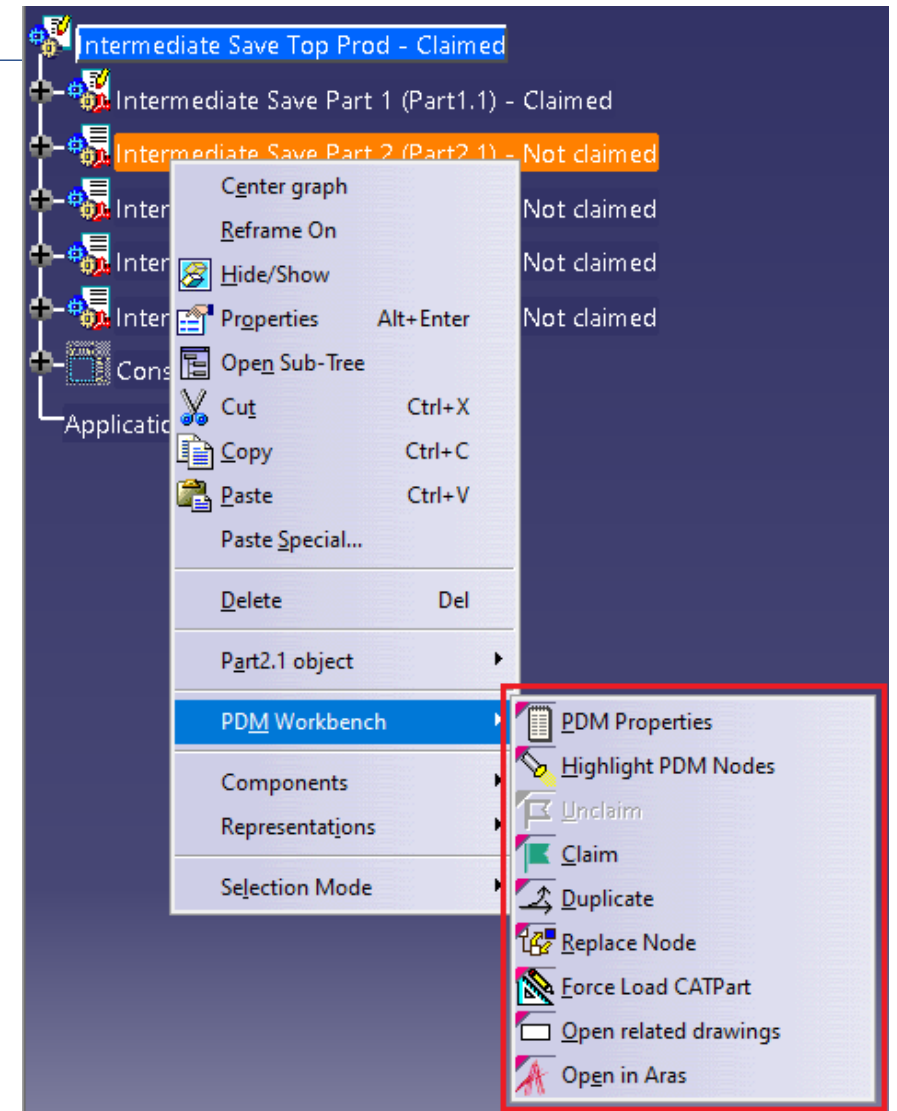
Intermediate Save Top Prod - Claimed

Intermediate Save Part 1 (Part1.1) - Claimed

Intermediate Save Part 2 (Part2.1) - Not claimed

Inter Not claimed

Inter Not claimed

Inter Not claimed

Cons

Applicatio

Center graph
Reframe On
Hide/Show
Properties Alt+Enter
Open Sub-Tree
Cut Ctrl+X
Copy Ctrl+C
Paste Ctrl+V
Paste Special...
Delete Del
Part2.1 object
PDM Workbench
Components
Representations
Selection Mode

PDM Properties
Highlight PDM Nodes
Unclaim
Claim
Duplicate
Replace Node
Force Load CATPart
Open related drawings
Open in Aras